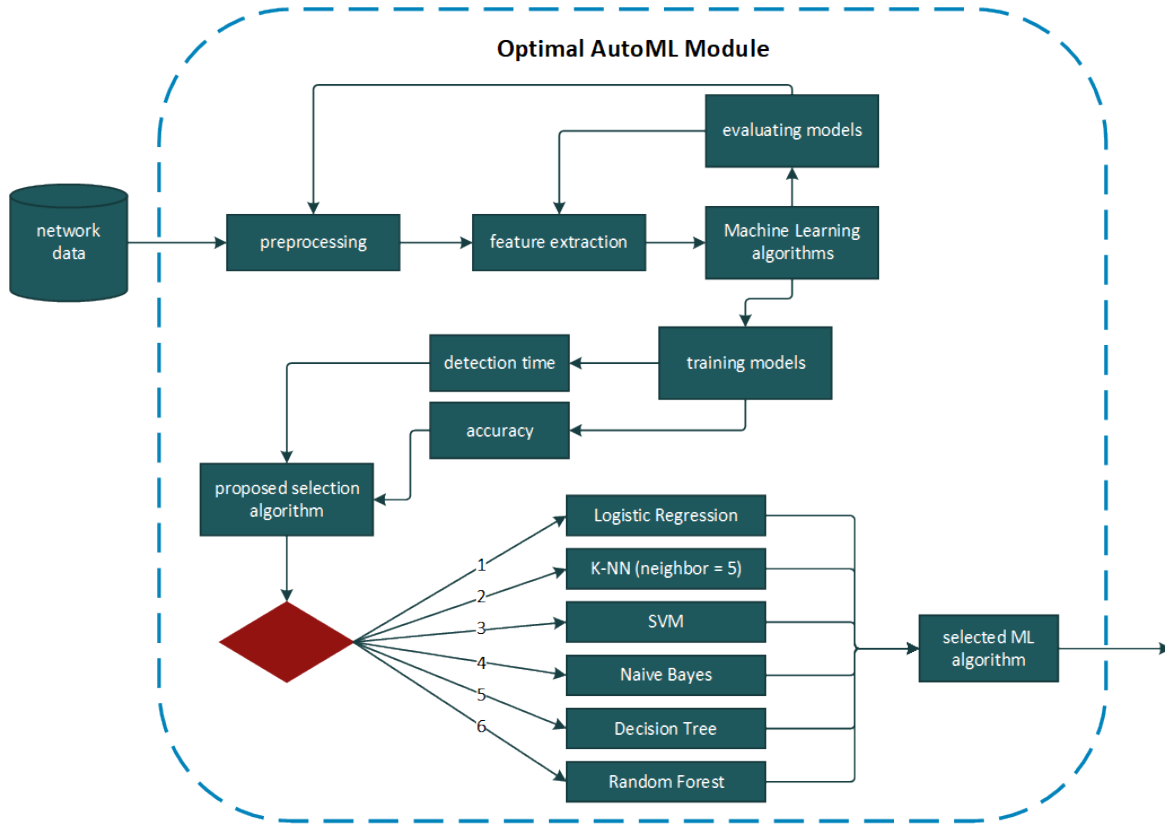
Optimal AutoML Module

network data

preprocessing

feature extraction

Machine Learning algorithms

evaluating models

training models

detection time

accuracy

proposed selection algorithm

1
2
3
4
5
6

Logistic Regression

K-NN (neighbor = 5)

SVM

Naive Bayes

Decision Tree

Random Forest

selected ML algorithm